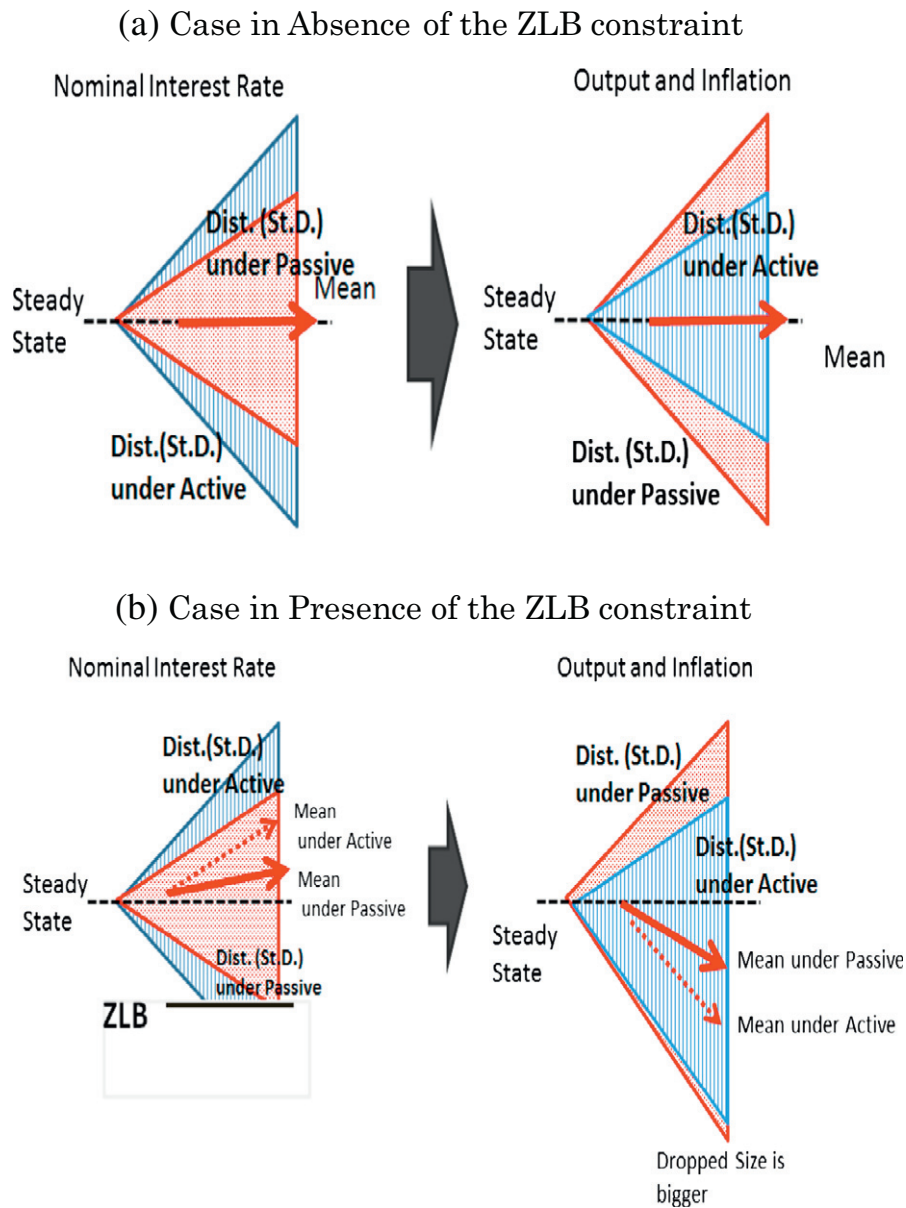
(a) Case in Absence of the ZLB constraint

Nominal Interest Rate

Dist. (St.D.) under Passive

Mean

Steady State

Dist.(St.D.) under Active

Output and Inflation

Dist.(St.D.) under Active

Steady State

Mean

Dist. (St.D.) under Passive

(b) Case in Presence of the ZLB constraint

Nominal Interest Rate

Dist.(St.D.) under Active

Mean under Active

Steady State

Mean under Passive

Dist. (St.D.) under Passive

ZLB

Output and Inflation

Dist. (St.D.) under Passive

Dist.(St.D.) under Active

Steady State

Mean under Passive

Mean under Active

Dropped Size is bigger